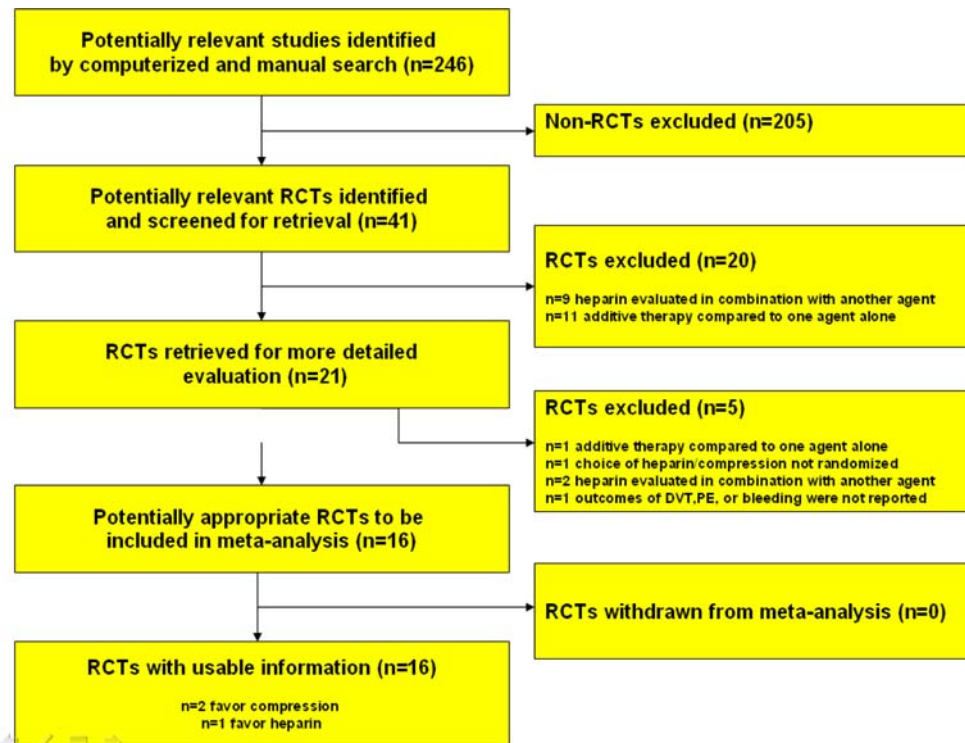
Potentially relevant studies identified by computerized and manual search (n=246)

Non-RCTs excluded (n=205)

Potentially relevant RCTs identified and screened for retrieval (n=41)

RCTs excluded (n=20)

n=9 heparin evaluated in combination with another agent
n=11 additive therapy compared to one agent alone

RCTs retrieved for more detailed evaluation (n=21)

RCTs excluded (n=5)

n=1 additive therapy compared to one agent alone
n=1 choice of heparin/compression not randomized
n=2 heparin evaluated in combination with another agent
n=1 outcomes of DVT,PE, or bleeding were not reported

Potentially appropriate RCTs to be included in meta-analysis (n=16)

RCTs withdrawn from meta-analysis (n=0)

RCTs with usable information (n=16)

n=2 favor compression
n=1 favor heparin